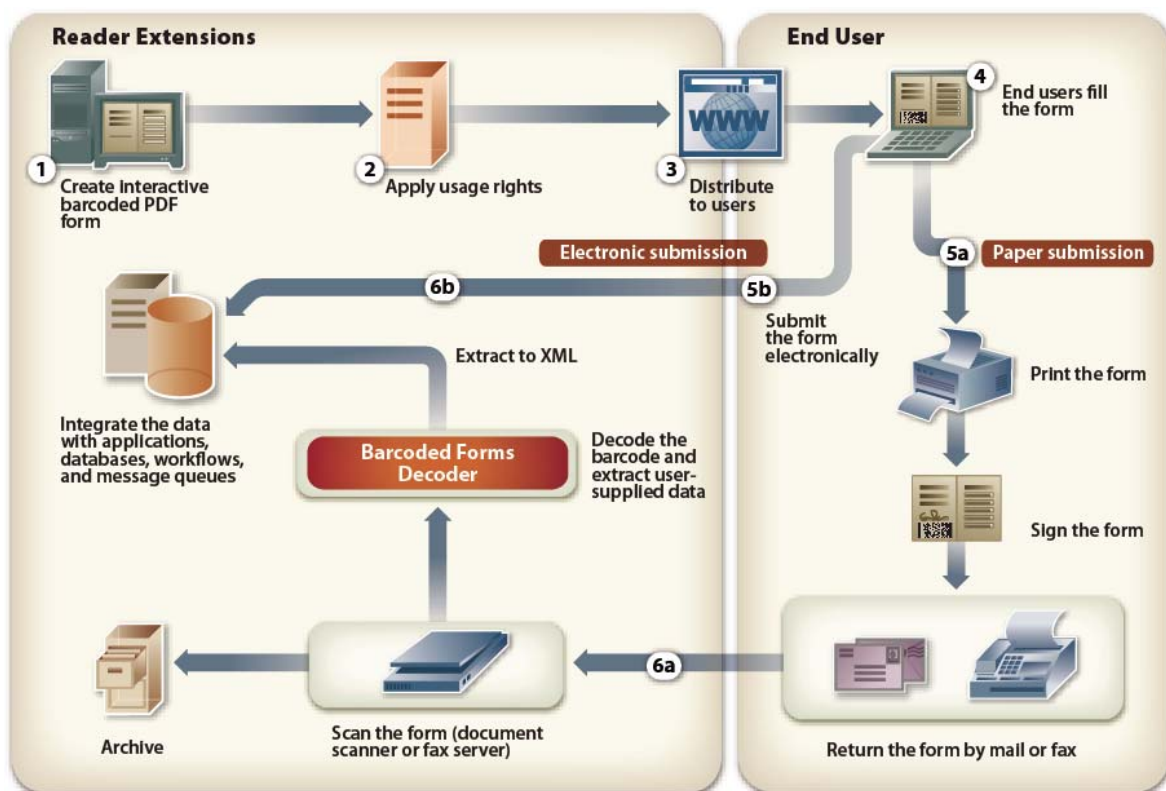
Reader Extensions

End User

1 Create interactive barcoded PDF form

2 Apply usage rights

WWW

3 Distribute to users

4 End users fill the form

Electronic submission

5a Paper submission

6b

5b Submit the form electronically

Extract to XML

Print the form

Integrate the data with applications, databases, workflows, and message queues

Barcoded Forms Decoder

Decode the barcode and extract user-supplied data

Sign the form

6a

Archive

Scan the form (document scanner or fax server)

Return the form by mail or fax